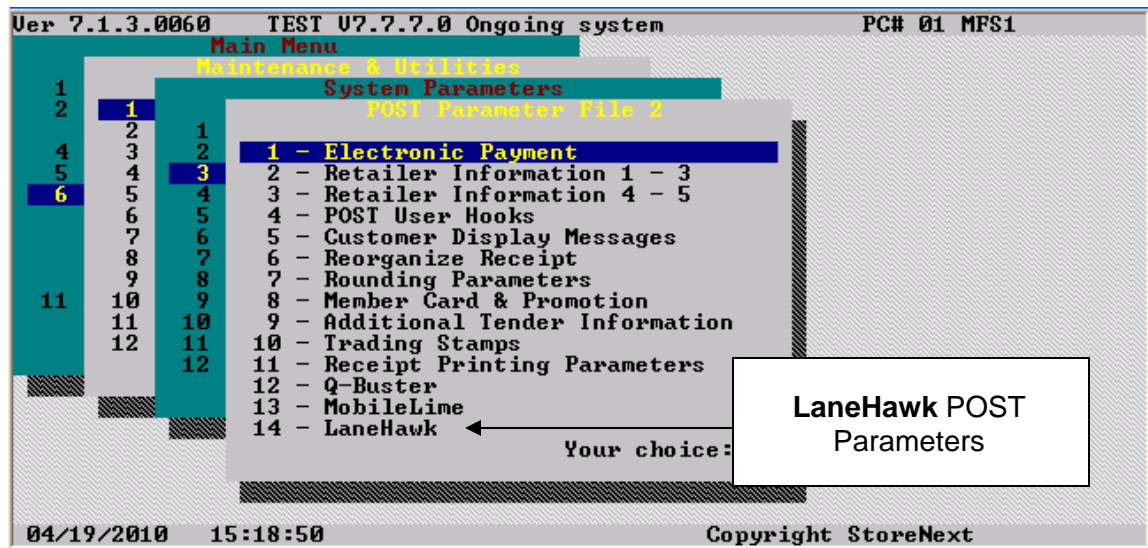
Ver 7.1.3.0060 TEST V7.7.7.0 Ongoing system PC# 01 MFS1

Main Menu

Maintenance & Utilities

System Parameters

POST Parameter File 2

1
2
4
5
6
11

1
2
3
4
5
6
7
8
9
10
11
12

1
2
3
4
5
6
7
8
9
10
11
12

1 - Electronic Payment
2 - Retailer Information 1 - 3
3 - Retailer Information 4 - 5
4 - POST User Hooks
5 - Customer Display Messages
6 - Reorganize Receipt
7 - Rounding Parameters
8 - Member Card & Promotion
9 - Additional Tender Information
10 - Trading Stamps
11 - Receipt Printing Parameters
12 - Q-Buster
13 - MobileLime
14 - LaneHawk

Your choice:

**LaneHawk** POST Parameters

04/19/2010 15:18:50 Copyright StoreNext